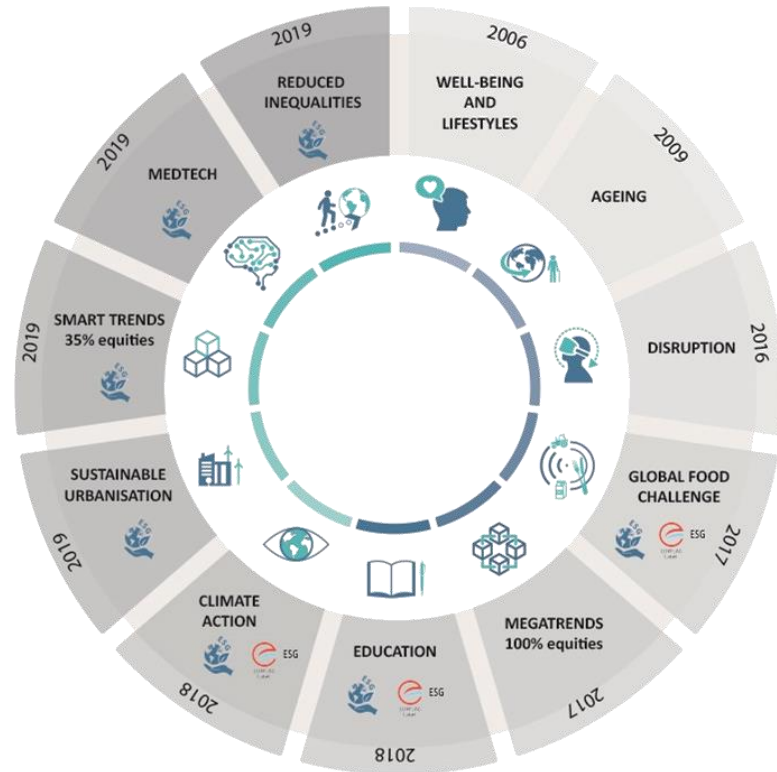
2006
WELL-BEING AND LIFESTYLES

2009
AGEING

2016
DISRUPTION

GLOBAL FOOD CHALLENGE
ESG
ESG
2017

MEGATRENDS 100% equities
2017

EDUCATION
ESG
ESG
2018

CLIMATE ACTION
ESG
ESG
2018

SUSTAINABLE URBANISATION
ESG
2019

2019
SMART TRENDS 35% equities
ESG

2019
MEDTECH
ESG

2019
REDUCED INEQUALITIES
ESG